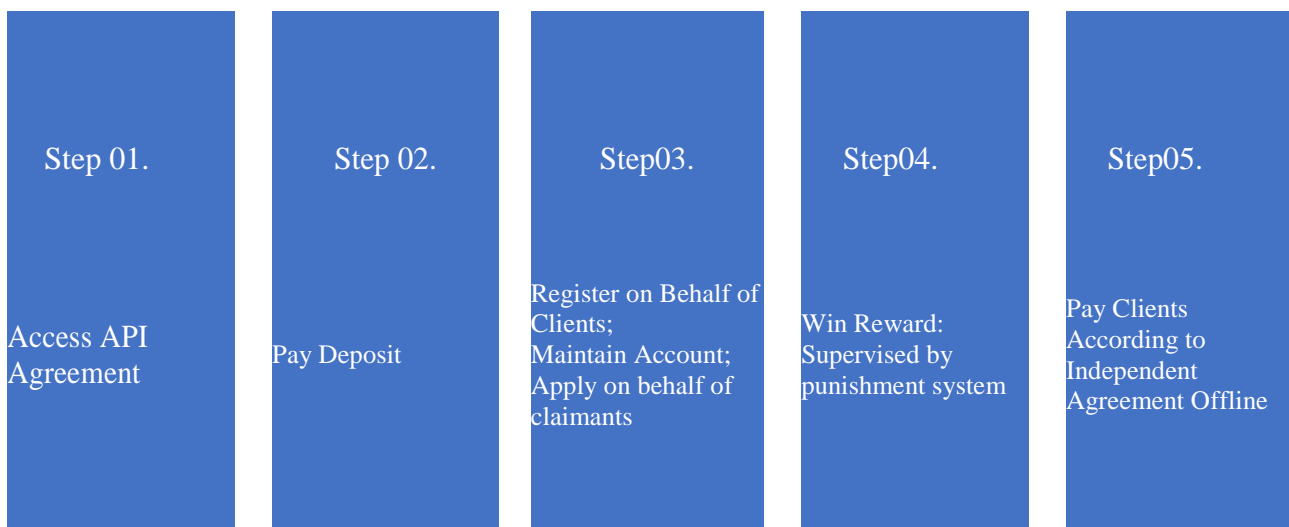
Step 01.

Access API Agreement

Step 02.

Pay Deposit

Step03.

Register on Behalf of Clients;
Maintain Account;
Apply on behalf of claimants

Step04.

Win Reward: Supervised by punishment system

Step05.

Pay Clients According to Independent Agreement Offline